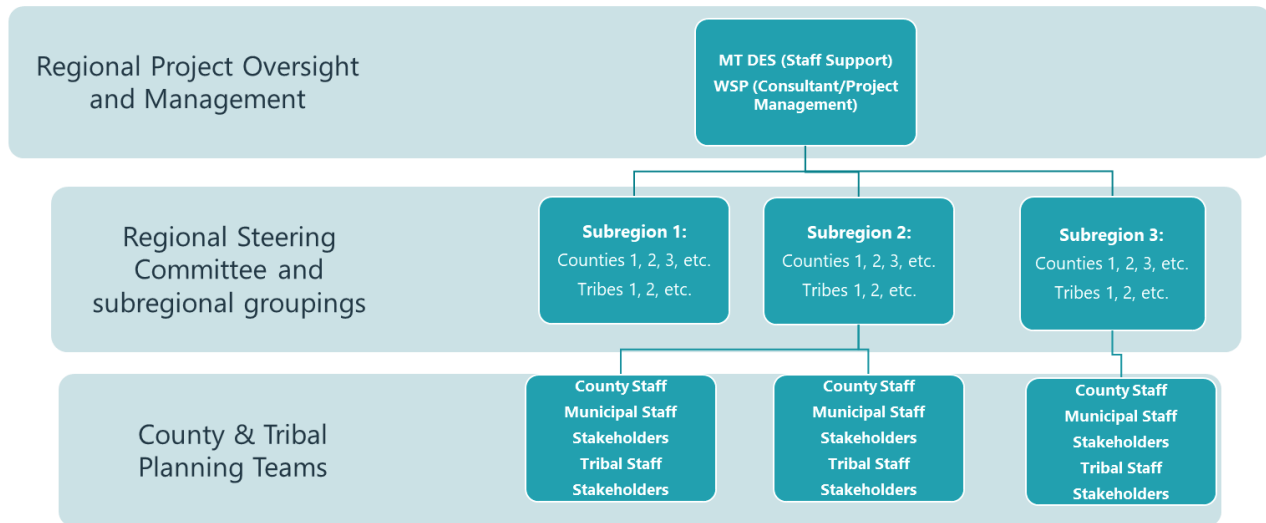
Regional Project Oversight and Management

MT DES (Staff Support)
WSP (Consultant/Project Management)

Regional Steering Committee and subregional groupings

Subregion 1:
Counties 1, 2, 3, etc.
Tribes 1, 2, etc.

Subregion 2:
Counties 1, 2, 3, etc.
Tribes 1, 2, etc.

Subregion 3:
Counties 1, 2, 3, etc.
Tribes 1, 2, etc.

County & Tribal Planning Teams

County Staff
Municipal Staff
Stakeholders
Tribal Staff
Stakeholders

County Staff
Municipal Staff
Stakeholders
Tribal Staff
Stakeholders

County Staff
Municipal Staff
Stakeholders
Tribal Staff
Stakeholders